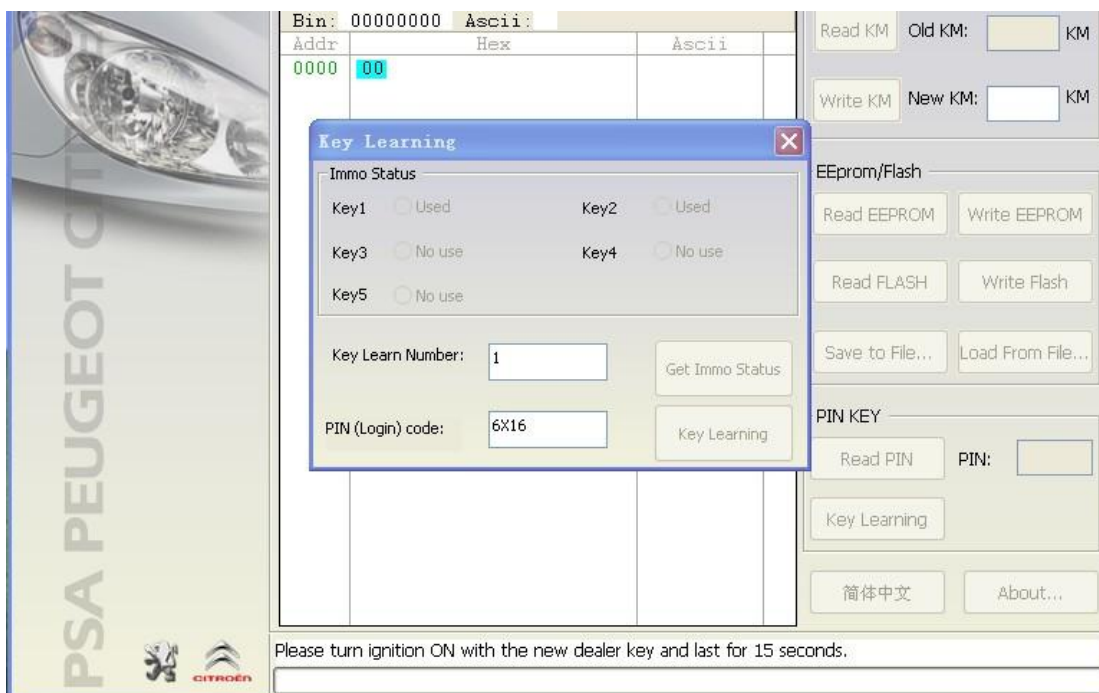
PSA PEUGEOT CITROËN

CITROËN

Bin: 00000000 Ascii:

| Addr | Hex | Ascii |
|---|---|---|
| 0000 | 00 | |

Key Learning

Immo Status

Key1 Used

Key2 Used

Key3 No use

Key4 No use

Key5 No use

Key Learn Number: 1

Get Immo Status

PIN (Login) code: 6X16

Key Learning

Read KM Old KM: KM

Write KM New KM: KM

EEprom/Flash

Read EEPROM

Write EEPROM

Read FLASH

Write Flash

Save to File...

Load From File...

PIN KEY

Read PIN PIN:

Key Learning

简体中文

About...

Please turn ignition ON with the new dealer key and last for 15 seconds.